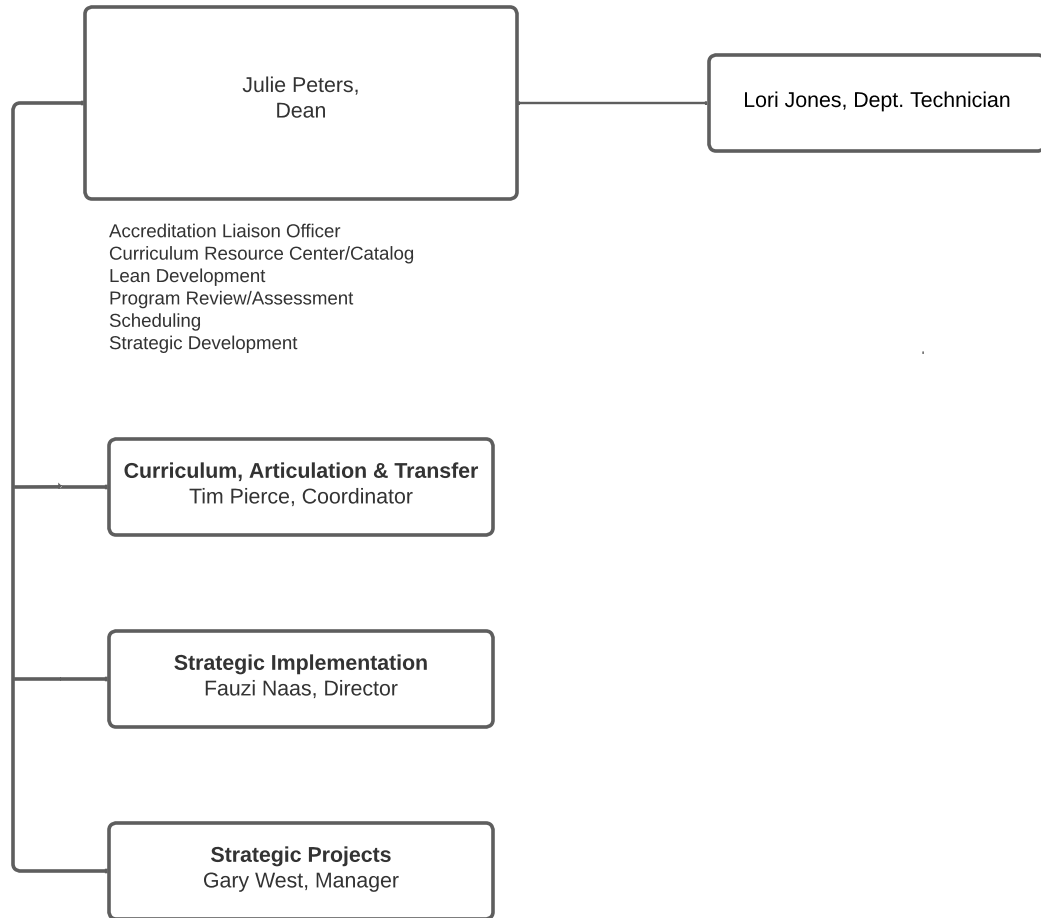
Julie Peters,
Dean

Lori Jones, Dept. Technician

Accreditation Liaison Officer
Curriculum Resource Center/Catalog
Lean Development
Program Review/Assessment
Scheduling
Strategic Development

**Curriculum, Articulation & Transfer**
Tim Pierce, Coordinator

**Strategic Implementation**
Fauzi Naas, Director

**Strategic Projects**
Gary West, Manager